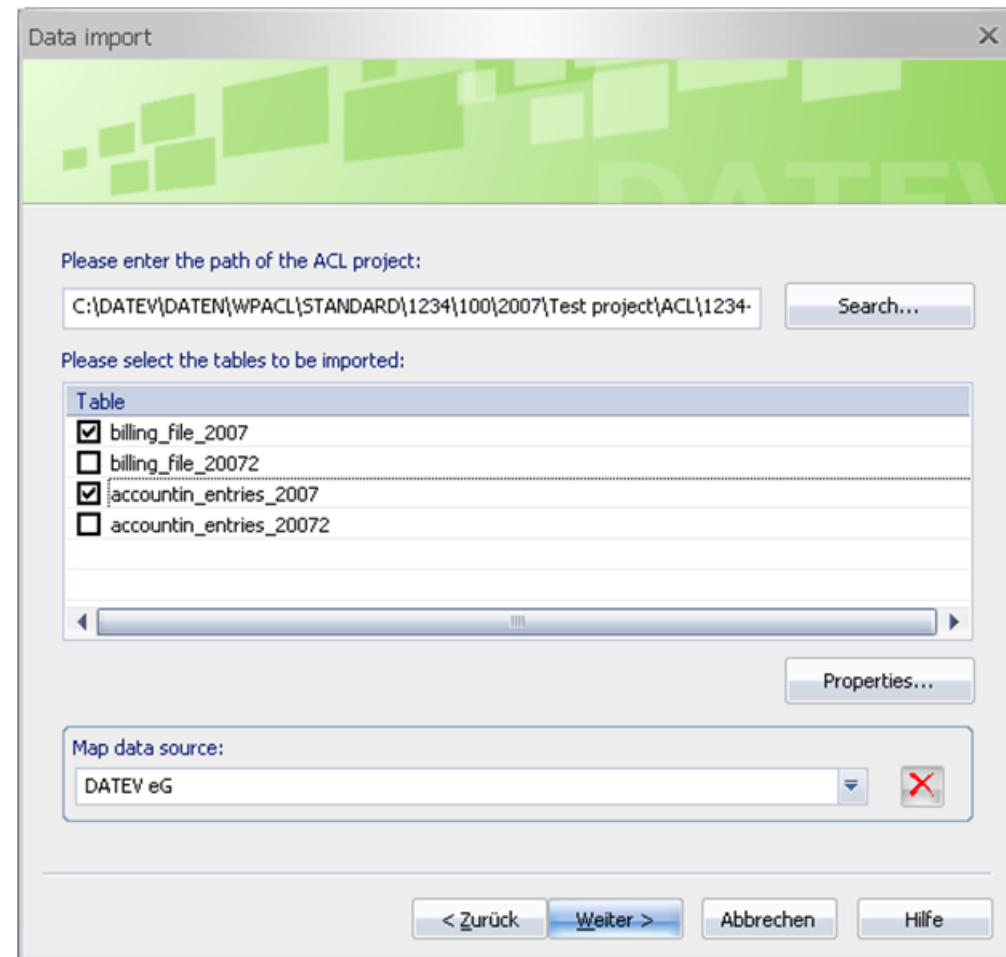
Data import

DATEV

Please enter the path of the ACL project:

C:\DATEV\DATEN\WPACL\STANDARD\1234\100\2007\Test project\ACL\1234-

Search...

Please select the tables to be imported:

| Table |
|---|
| ☑ billing_file_2007 |
| ☐ billing_file_20072 |
| ☑ accountin_entries_2007 |
| ☐ accountin_entries_20072 |

Properties...

Map data source:

DATEV eG

< Zurück

Weiter >

Abbrechen

Hilfe